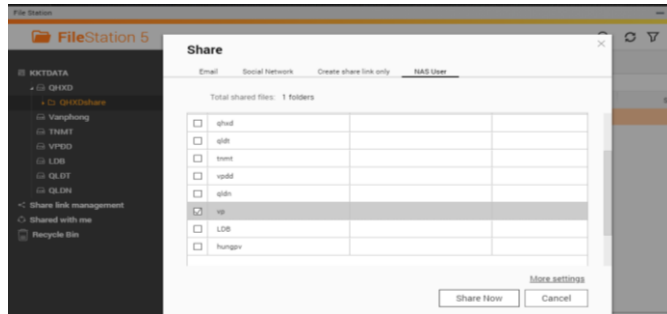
File Station

FileStation 5

KKTDATA
QHXD
QHXDshare
Vanphong
TNMT
VPDD
LDB
QLDT
QLDN
Share link management
Shared with me
Recycle Bin

Share

Email | Social Network | Create share link only | NAS User

Total shared files: 1 folders

| | | | |
|---|---|---|---|
| ☐ | qhxd | | |
| ☐ | qldt | | |
| ☐ | tnmt | | |
| ☐ | vpdd | | |
| ☐ | qldn | | |
| ☑ | vp | | |
| ☐ | LDB | | |
| ☐ | hungpv | | |

More settings

Share Now | Cancel